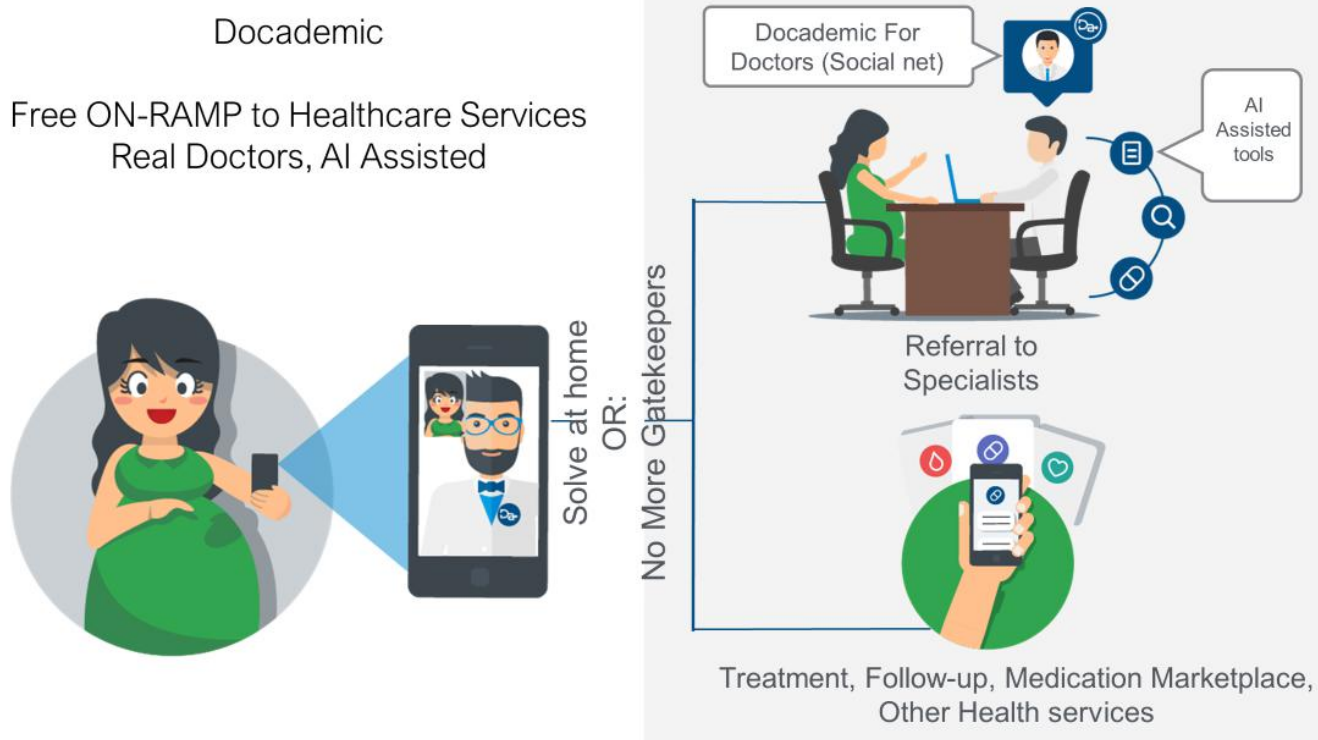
Docademic

Free ON-RAMP to Healthcare Services
Real Doctors, AI Assisted

Solve at home
OR:
No More Gatekeepers

Docademic For Doctors (Social net)

AI Assisted tools

Referral to Specialists

Treatment, Follow-up, Medication Marketplace, Other Health services